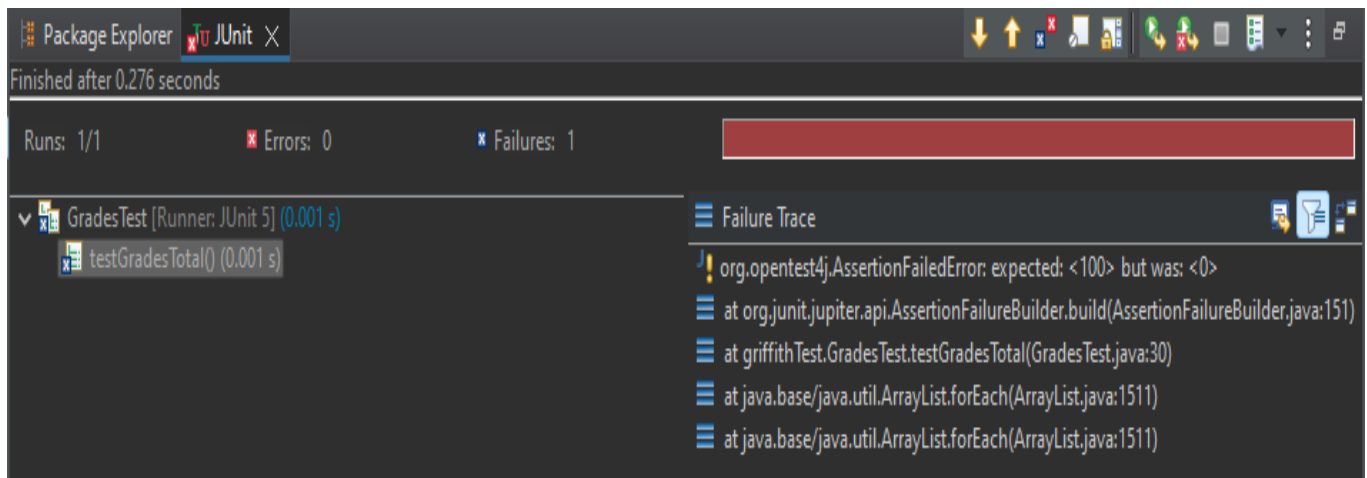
Package Explorer JUnit ×

Finished after 0.276 seconds

Runs: 1/1 Errors: 0 Failures: 1

GradesTest [Runner: JUnit 5] (0.001 s)
testGradesTotal() (0.001 s)

Failure Trace
org.opentest4j.AssertionFailedError: expected: <100> but was: <0>
at org.junit.jupiter.api.AssertionFailureBuilder.build(AssertionFailureBuilder.java:151)
at griffithTest.GradesTest.testGradesTotal(GradesTest.java:30)
at java.base/java.util.ArrayList.forEach(ArrayList.java:1511)
at java.base/java.util.ArrayList.forEach(ArrayList.java:1511)